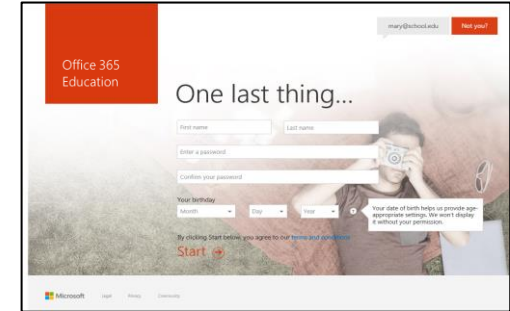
mary@school.edu
Not you?

Office 365 Education

One last thing...

First name
Last name
Enter a password
Confirm your password

Your birthday
Month
Day
Year

Your date of birth helps us provide age-appropriate settings. We won't display it without your permission.

By clicking Start below, you agree to our terms and conditions

Start

Microsoft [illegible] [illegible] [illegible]